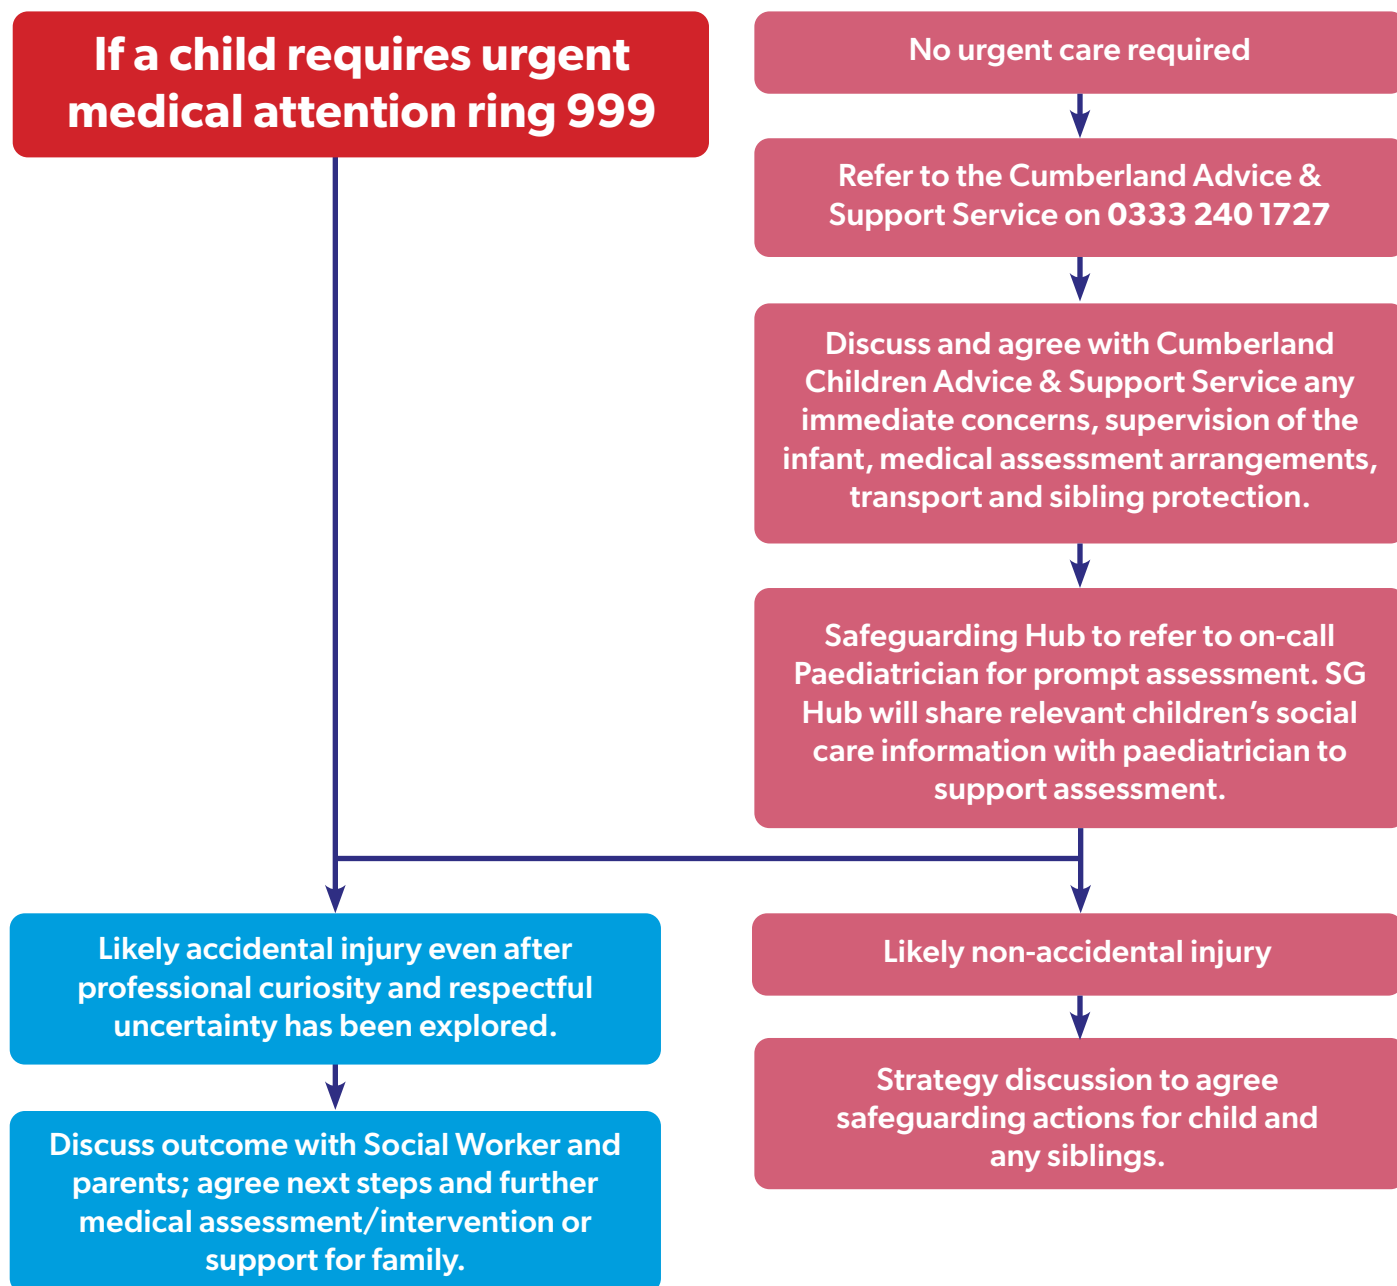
If a child requires urgent medical attention ring 999

No urgent care required

Refer to the Cumberland Advice & Support Service on 0333 240 1727

Discuss and agree with Cumberland Children Advice & Support Service any immediate concerns, supervision of the infant, medical assessment arrangements, transport and sibling protection.

Safeguarding Hub to refer to on-call Paediatrician for prompt assessment. SG Hub will share relevant children's social care information with paediatrician to support assessment.

Likely accidental injury even after professional curiosity and respectful uncertainty has been explored.

Discuss outcome with Social Worker and parents; agree next steps and further medical assessment/intervention or support for family.

Likely non-accidental injury

Strategy discussion to agree safeguarding actions for child and any siblings.